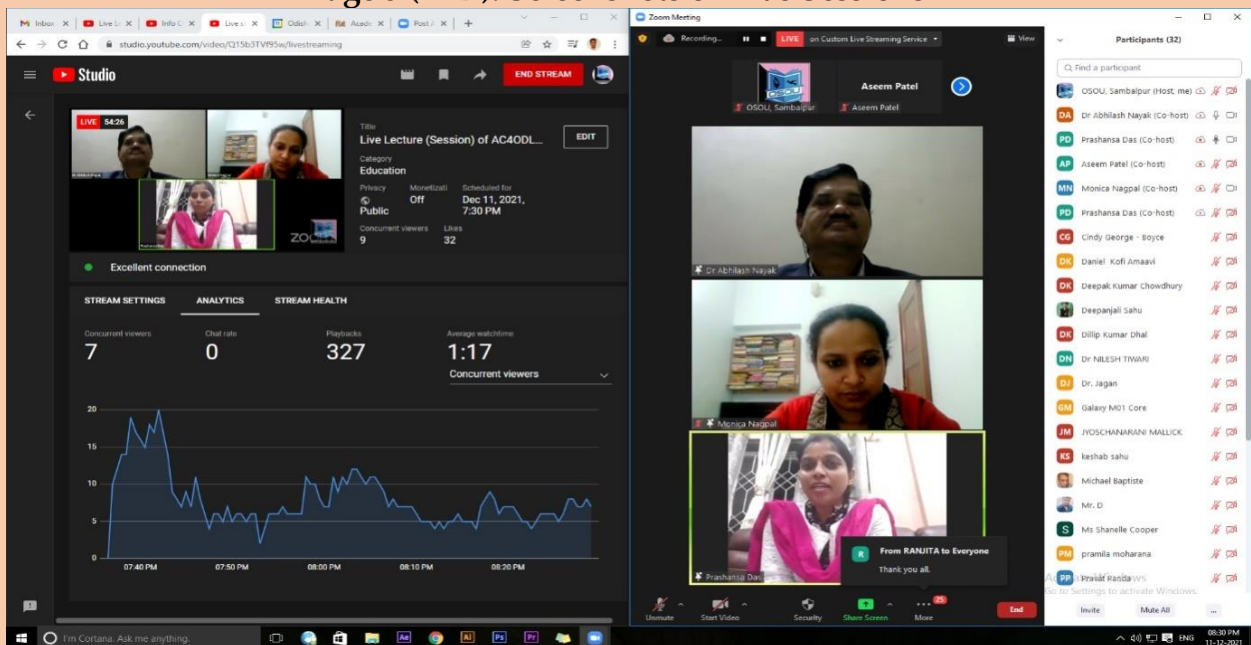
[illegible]

M Inbox | Live | Info | Live | Odish | Auud | Post | +

studio.youtube.com/video/Q15b3TVf95w/livestreaming

Studio

END STREAM

LIVE 54:26

Title
Live Lecture (Session) of AC4ODL...

EDIT

Category
Education

Privacy
Public

Monetization
Off

Scheduled for
Dec 11, 2021, 7:30 PM

Concurrent viewers
9

Likes
32

Excellent connection

STREAM SETTINGS | ANALYTICS | STREAM HEALTH

Concurrent viewers
7

Chat rate
0

Playbacks
327

Average watchtime
1:17

Concurrent viewers

20
15
10
5
0

07:40 PM | 07:50 PM | 08:00 PM | 08:10 PM | 08:20 PM

Zoom Meeting

Recording... | LIVE | on Custom Live Streaming Service | View

OSOU, Sambalpur

Aseem Patel

Dr Abhilash Nayak

Monica Nagpal

Prashansa Das

From RANJITA to Everyone
Thank you all.

Unmute | Start Video | Security | Share Screen | More | End

Participants (32)

Find a participant

OSOU, Sambalpur (Host, me)
Dr Abhilash Nayak (Co-host)
Prashansa Das (Co-host)
Aseem Patel (Co-host)
Monica Nagpal (Co-host)
Prashansa Das (Co-host)
Cindy George - Boyce
Daniel Kofi Amaavi
Deepak Kumar Chowdhury
Deepanjali Sahu
Dillip Kumar Dhal
Dr NILESH TIWARI
Dr. Jagan
Galaxy M01 Core
JYOSCHANARANI MALLICK
keshab sahu
Michael Baptiste
Mr. D
Ms Shanelle Cooper
pramila moharana
Prasad Panda

Activate Windows
Go to Settings to activate Windows.

Invite | Mute All | ...

I'm Cortana. Ask me anything.

ENG 08:30 PM 11-12-2021